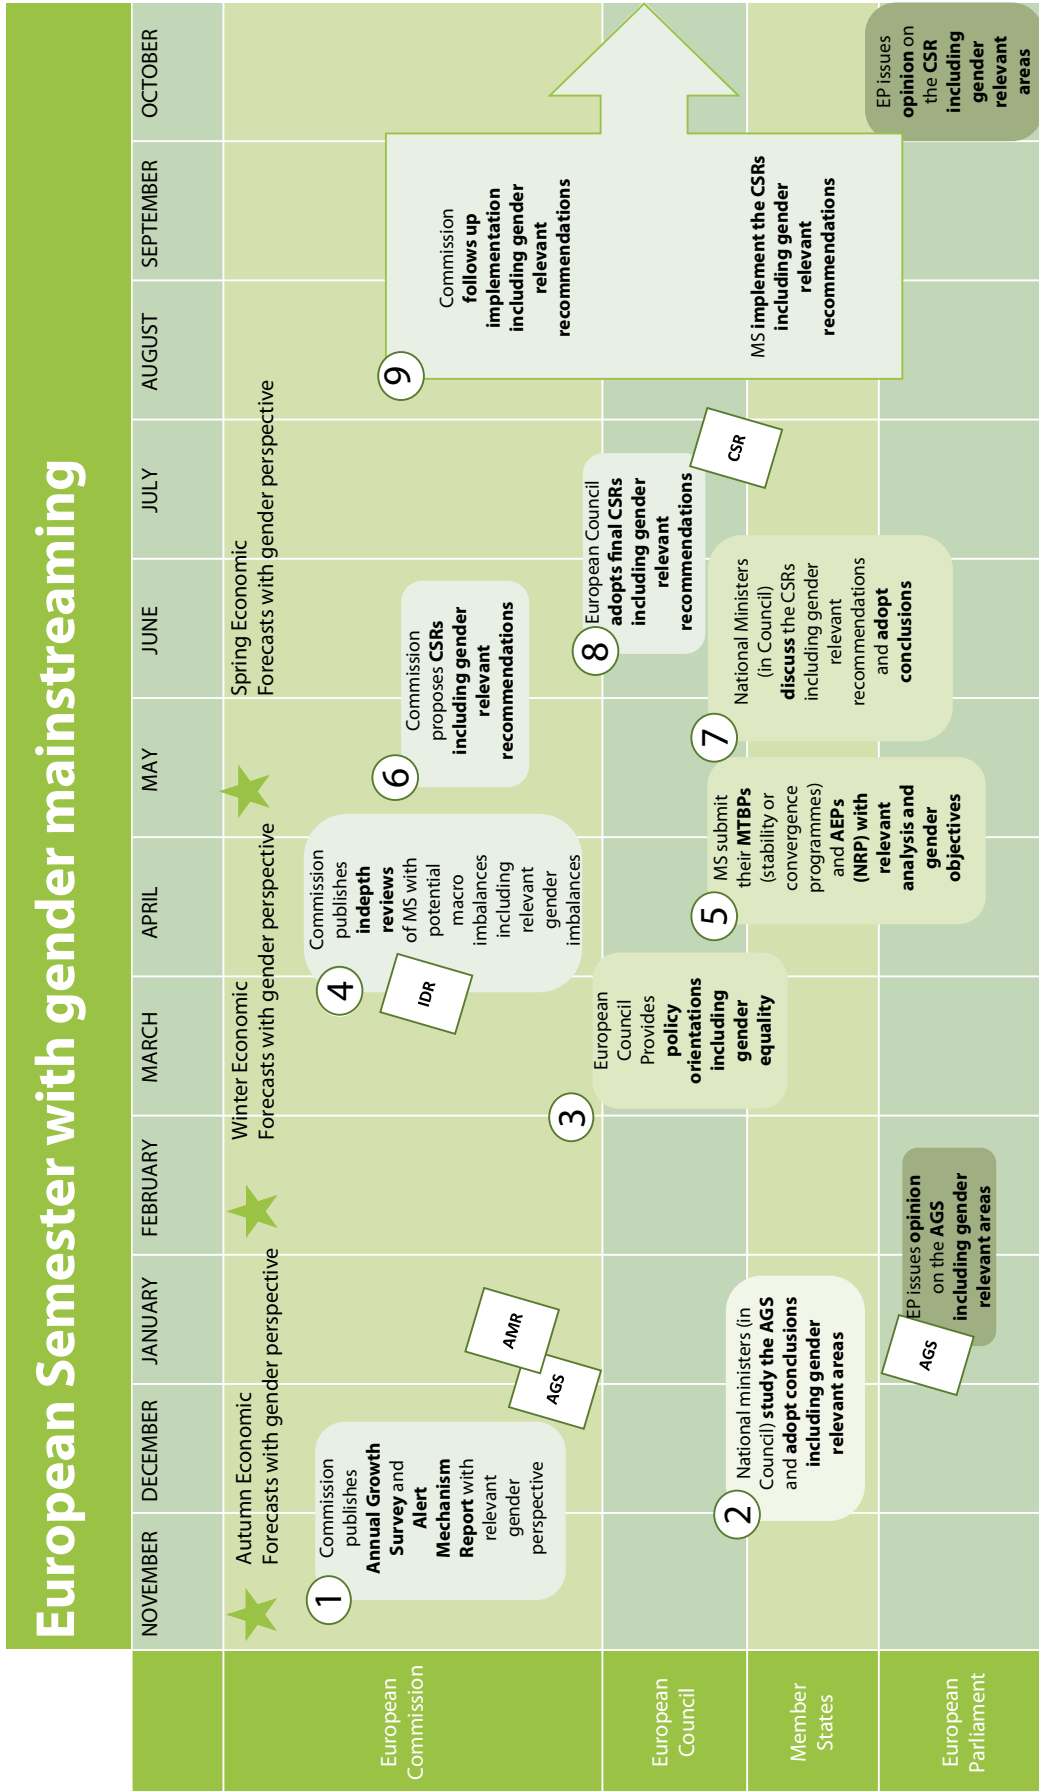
European Semester with gender mainstreaming

NOVEMBER DECEMBER JANUARY FEBRUARY MARCH APRIL MAY JUNE JULY AUGUST SEPTEMBER OCTOBER

European Commission

European Council

Member States

European Parliament

Autumn Economic Forecasts with gender perspective

Winter Economic Forecasts with gender perspective

Spring Economic Forecasts with gender perspective

1 Commission publishes Annual Growth Survey and Alert Mechanism Report with relevant gender perspective

AMR

AGS

2 National ministers (in Council) study the AGS and adopt conclusions including gender relevant areas

AGS

EP issues opinion on the AGS including gender relevant areas

3 European Council Provides policy orientations including gender equality

4 Commission publishes indepth reviews of MS with potential macro imbalances including relevant gender imbalances

IDR

5 MS submit their MTBPs (stability or convergence programmes) and AEPs (NRP) with relevant analysis and gender objectives

6 Commission proposes CSRs including gender relevant recommendations

7 National Ministers (in Council) discuss the CSRs including gender relevant recommendations and adopt conclusions

8 European Council adopts final CSRs including gender relevant recommendations

CSR

9 Commission follows up implementation including gender relevant recommendations

MS implement the CSRs including gender relevant recommendations

EP issues opinion on the CSR including gender relevant areas